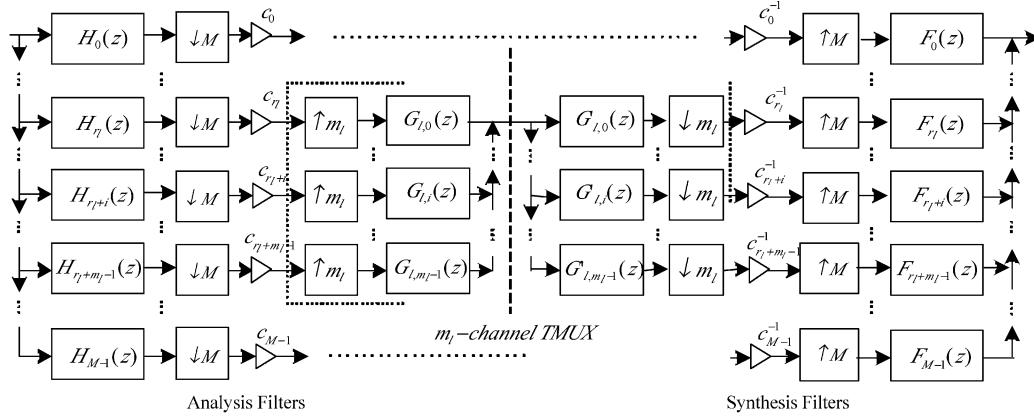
$H_0(z)$ $\downarrow M$ $c_0$ $c_0^{-1}$ $\uparrow M$ $F_0(z)$

$H_{r_l}(z)$ $\downarrow M$ $c_{r_l}$ $\uparrow m_l$ $G_{l,0}(z)$ $G_{l,0}(z)$ $\downarrow m_l$ $c_{r_l}^{-1}$ $\uparrow M$ $F_{r_l}(z)$

$H_{r_l+i}(z)$ $\downarrow M$ $c_{r_l+i}$ $\uparrow m_l$ $G_{l,i}(z)$ $G_{l,i}(z)$ $\downarrow m_l$ $c_{r_l+i}^{-1}$ $\uparrow M$ $F_{r_l+i}(z)$

$H_{r_l+m_l-1}(z)$ $\downarrow M$ $c_{r_l+m_l-1}$ $\uparrow m_l$ $G_{l,m_l-1}(z)$ $G_{l,m_l-1}(z)$ $\downarrow m_l$ $c_{r_l+m_l-1}^{-1}$ $\uparrow M$ $F_{r_l+m_l-1}(z)$

$m_l$ $-channel\ TMUX$

$H_{M-1}(z)$ $\downarrow M$ $c_{M-1}$ $c_{M-1}^{-1}$ $\uparrow M$ $F_{M-1}(z)$

Analysis Filters

Synthesis Filters